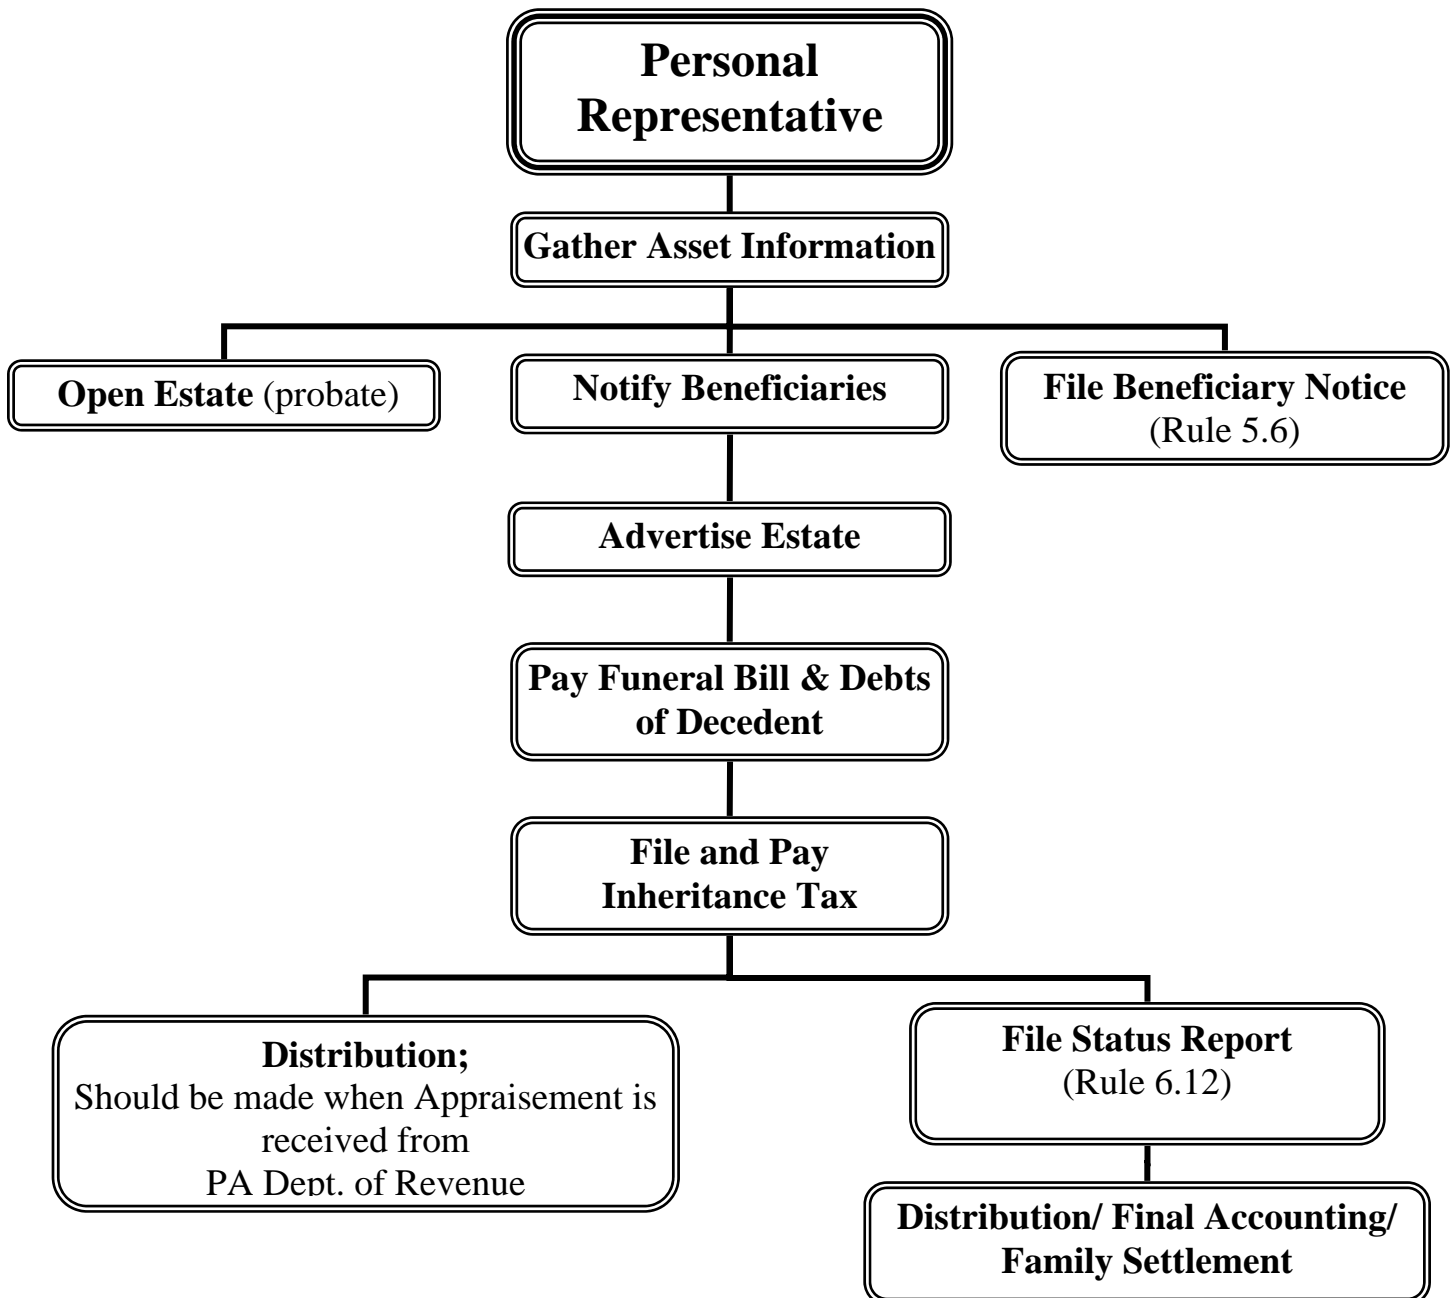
Personal Representative

Gather Asset Information

Open Estate (probate)

Notify Beneficiaries

File Beneficiary Notice (Rule 5.6)

Advertise Estate

Pay Funeral Bill & Debts of Decedent

File and Pay Inheritance Tax

Distribution; Should be made when Appraisement is received from PA Dept. of Revenue

File Status Report (Rule 6.12)

Distribution/ Final Accounting/ Family Settlement